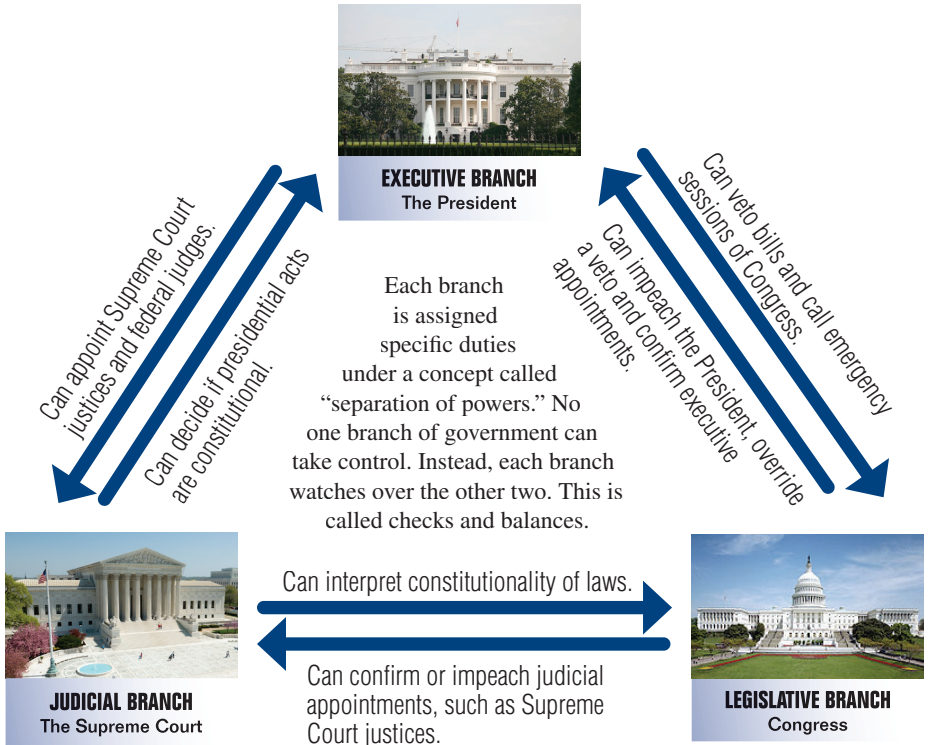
EXECUTIVE BRANCH
The President

Can appoint Supreme Court justices and federal judges.

Can decide if presidential acts are constitutional.

Can veto bills and call emergency sessions of Congress.

Can impeach the President, override a veto and confirm executive appointments.

Each branch is assigned specific duties under a concept called "separation of powers." No one branch of government can take control. Instead, each branch watches over the other two. This is called checks and balances.

Can interpret constitutionality of laws.

Can confirm or impeach judicial appointments, such as Supreme Court justices.

JUDICIAL BRANCH
The Supreme Court

LEGISLATIVE BRANCH
Congress